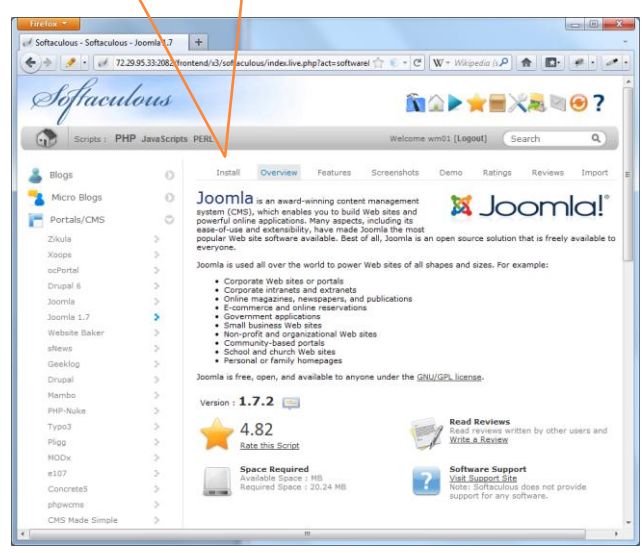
Firefox

Softaculous - Softaculous - Joomla 1.7

72.29.95.33:2082/frontend/x3/softaculous/index.live.php?act=software

Wikipedia (e

Softaculous

Scripts : PHP JavaScripts PERL

Welcome wm01 [Logout]

Search

Blogs

Micro Blogs

Portals/CMS

Zikula

Xoops

ocPortal

Drupal 6

Joomla

Joomla 1.7

Website Baker

sNews

Geeklog

Drupal

Mambo

PHP-Nuke

Typo3

Pligg

MODx

e107

Concrete5

phpwcms

CMS Made Simple

Install | Overview | Features | Screenshots | Demo | Ratings | Reviews | Import

Joomla is an award-winning content management system (CMS), which enables you to build Web sites and powerful online applications. Many aspects, including its ease-of-use and extensibility, have made Joomla the most popular Web site software available. Best of all, Joomla is an open source solution that is freely available to everyone.

Joomla!

Joomla is used all over the world to power Web sites of all shapes and sizes. For example:

- Corporate Web sites or portals
- Corporate intranets and extranets
- Online magazines, newspapers, and publications
- E-commerce and online reservations
- Government applications
- Small business Web sites
- Non-profit and organizational Web sites
- Community-based portals
- School and church Web sites
- Personal or family homepages

Joomla is free, open, and available to anyone under the GNU/GPL license.

Version : 1.7.2

4.82
Rate this Script

Read Reviews
Read reviews written by other users and Write a Review

Space Required
Available Space : MB
Required Space : 20.24 MB

Software Support
Visit Support Site
Note: Softaculous does not provide support for any software.